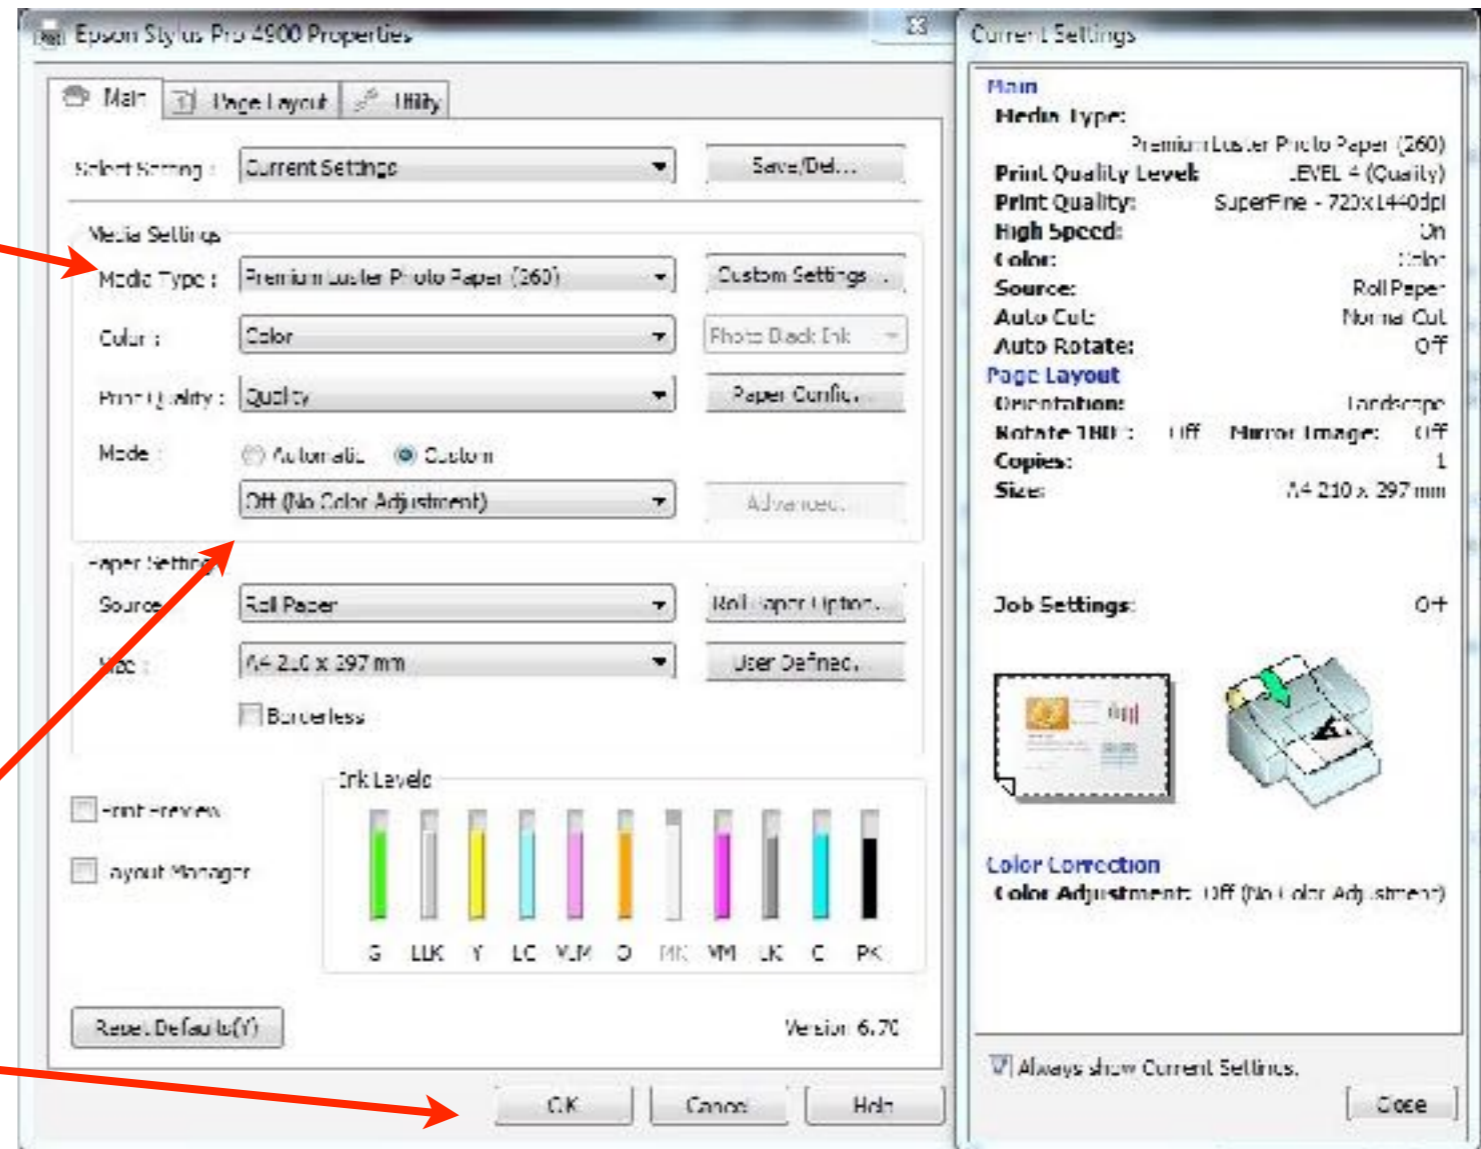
Epson Stylus Pro 4900 Properties

Main | Page Layout | Utility

Select Setting : Current Settings | Save/Del...

Media Settings

Media Type : Premium Luster Photo Paper (260) | Custom Settings...

Color : Color | Photo Black Ink

Print Quality : Quality | Paper Config...

Mode : Automatic | Custom

Off (No Color Adjustment) | Advanced...

Paper Settings

Source : Roll Paper | Roll Paper Option...

Size : A4 210 x 297 mm | User Defined...

Borderless

Print Preview

Layout Manager

Ink Levels

G LLK Y LC VLM O MK VM LK C PK

Reset Defaults(Y)

Version 6.70

OK | Cancel | Help

Current Settings

Main
Media Type:
Premium Luster Photo Paper (260)
Print Quality Level: LEVEL 4 (Quality)
Print Quality: SuperFine - 720x1440dpi
High Speed: On
Color: Color
Source: Roll Paper
Auto Cut: Normal Cut
Auto Rotate: Off
Page Layout
Orientation: Landscape
Rotate 180° : Off Mirror Image: Off
Copies: 1
Size: A4 210 x 297 mm

Job Settings: Off

Color Correction
Color Adjustment: Off (No Color Adjustment)

Always show Current Settings.

Close